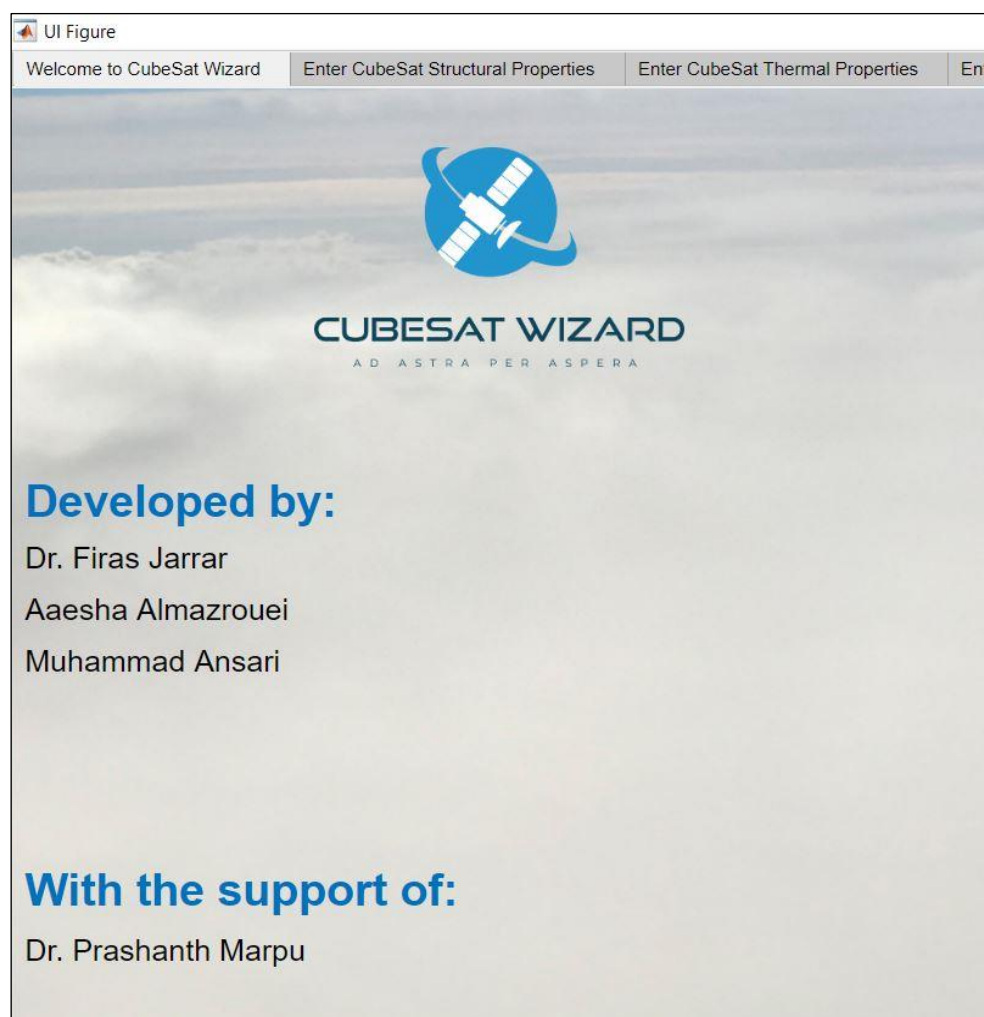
UI Figure

Welcome to CubeSat Wizard | Enter CubeSat Structural Properties | Enter CubeSat Thermal Properties | En

CUBESAT WIZARD
AD ASTRA PER ASPERA

Developed by:

Dr. Firas Jarrar

Aaesha Almazrouei

Muhammad Ansari

With the support of:

Dr. Prashanth Marpu